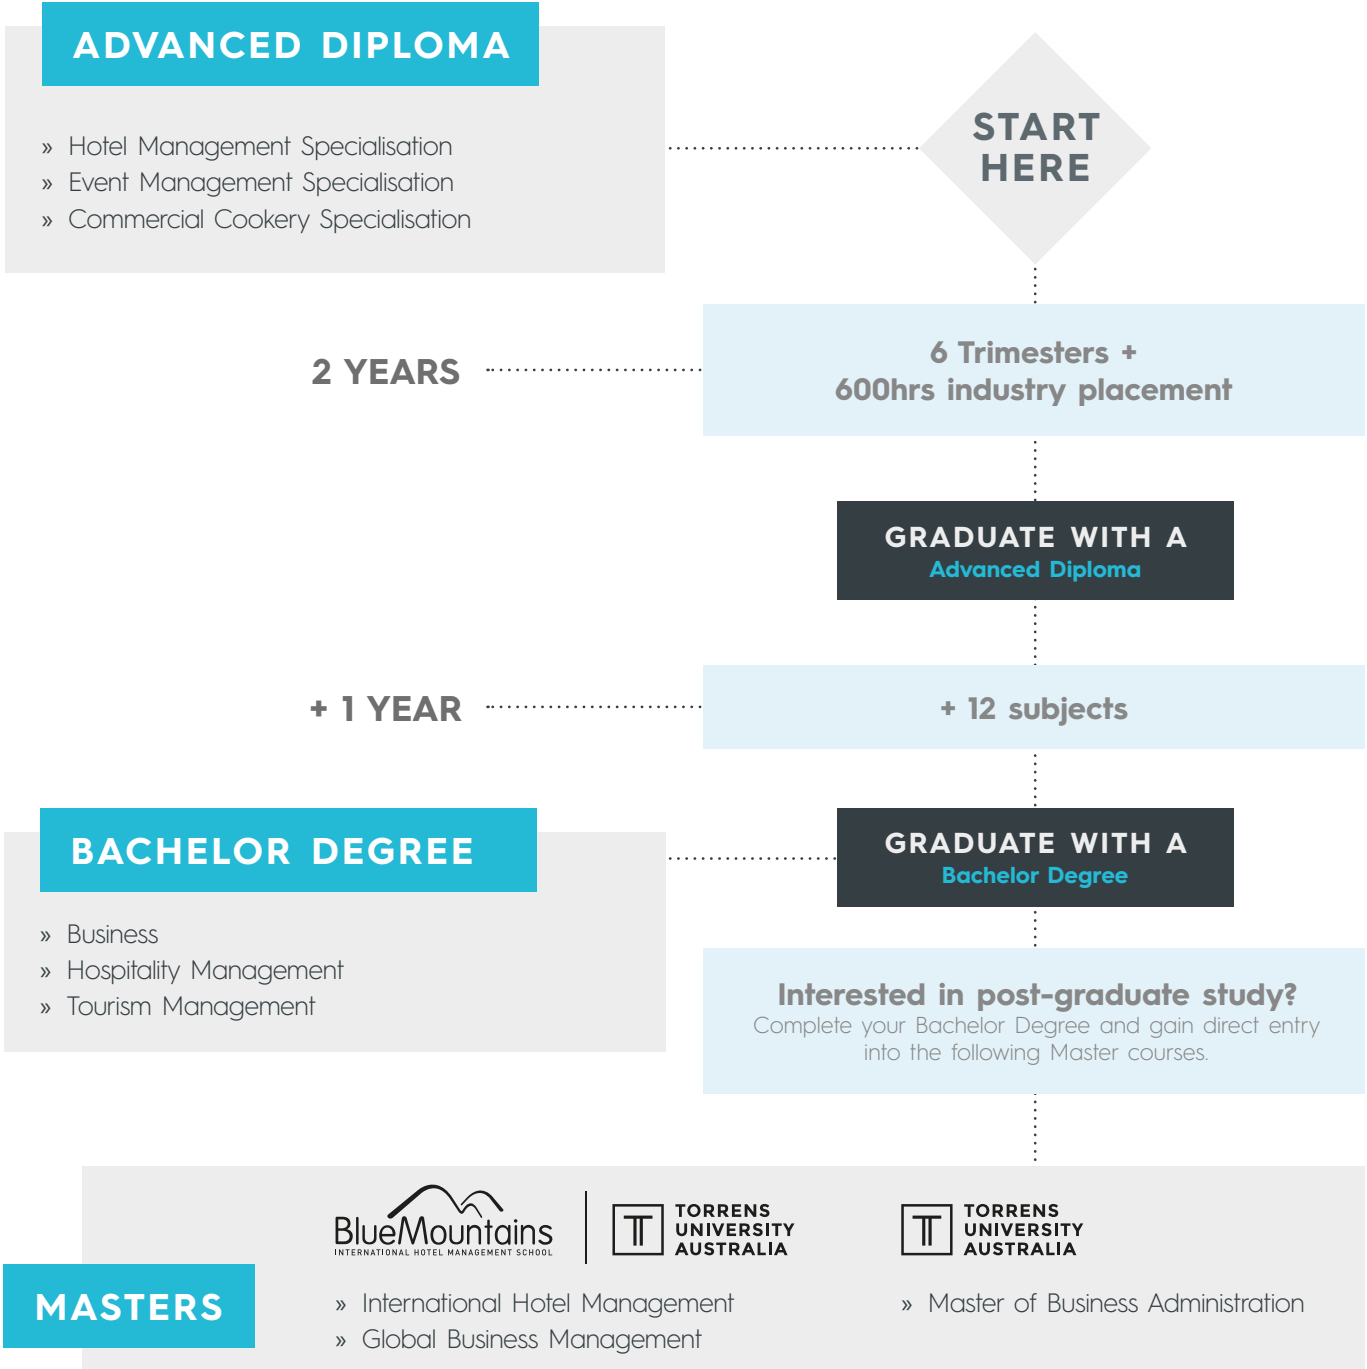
ADVANCED DIPLOMA

» Hotel Management Specialisation
» Event Management Specialisation
» Commercial Cookery Specialisation

START HERE

2 YEARS

6 Trimesters + 600hrs industry placement

GRADUATE WITH A
Advanced Diploma

+ 1 YEAR

+ 12 subjects

BACHELOR DEGREE

» Business
» Hospitality Management
» Tourism Management

GRADUATE WITH A
Bachelor Degree

Interested in post-graduate study?
Complete your Bachelor Degree and gain direct entry into the following Master courses.

MASTERS

BlueMountains
INTERNATIONAL HOTEL MANAGEMENT SCHOOL

TORRENS UNIVERSITY AUSTRALIA

» International Hotel Management
» Global Business Management

TORRENS UNIVERSITY AUSTRALIA

» Master of Business Administration